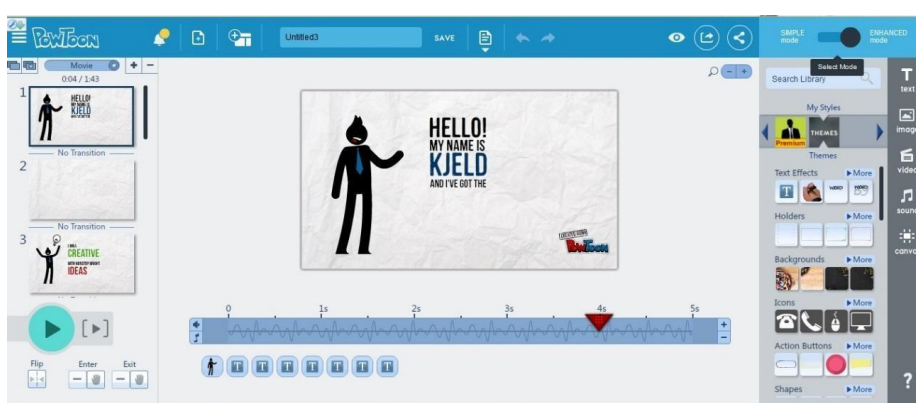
PowToon
Untitled3
SAVE
SIMPLE mode
ENHANCED mode
Select Mode
Movie
0:04 / 1:43
1
HELLO! MY NAME IS KJELD AND I'VE GOT THE
No Transition
2
No Transition
3
I AM A CREATIVE WITH GREAT IDEAS
HELLO!
MY NAME IS
KJELD
AND I'VE GOT THE
CREATED USING PowToon
0
1s
2s
3s
4s
5s
Flip
Enter
Exit
Search Library
My Styles
Premium
THEMES
Themes
Text Effects
More
Holders
More
Backgrounds
More
Icons
More
Action Buttons
More
Shapes
More
text
image
video
sound
canvas
?